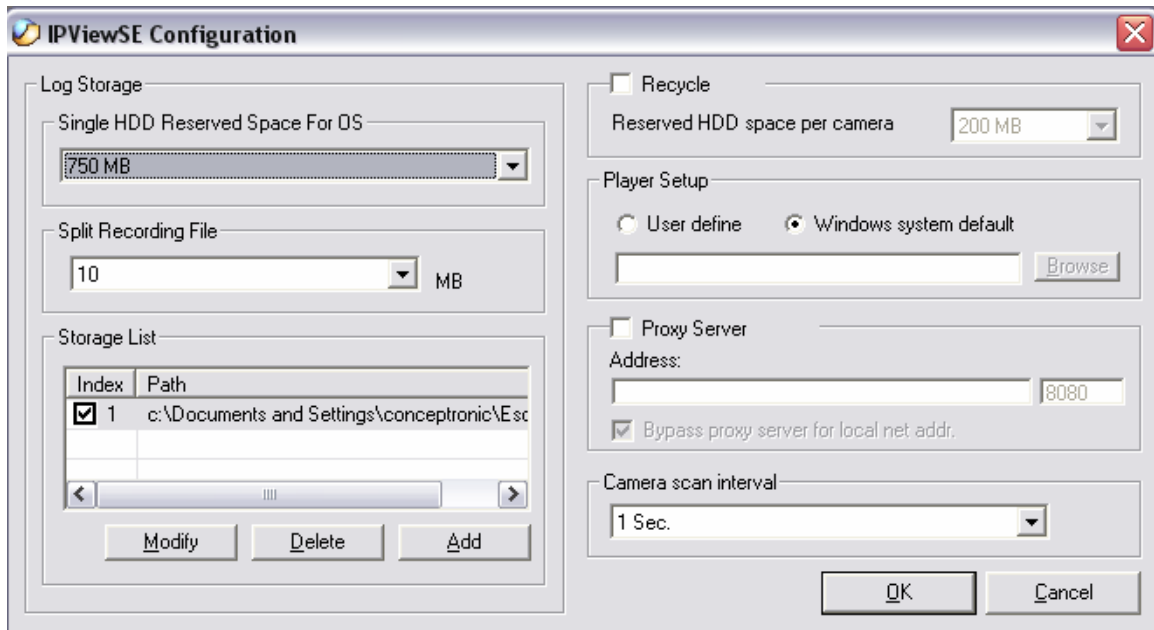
IPViewSE Configuration

Log Storage

Single HDD Reserved Space For OS

750 MB

Split Recording File

10

MB

Storage List

| Index | Path |
|---|---|
| 1 | c:\Documents and Settings\conceptronic\Esc |

Modify

Delete

Add

Recycle

Reserved HDD space per camera

200 MB

Player Setup

User define

Windows system default

Browse

Proxy Server

Address:

8080

Bypass proxy server for local net addr.

Camera scan interval

1 Sec.

OK

Cancel